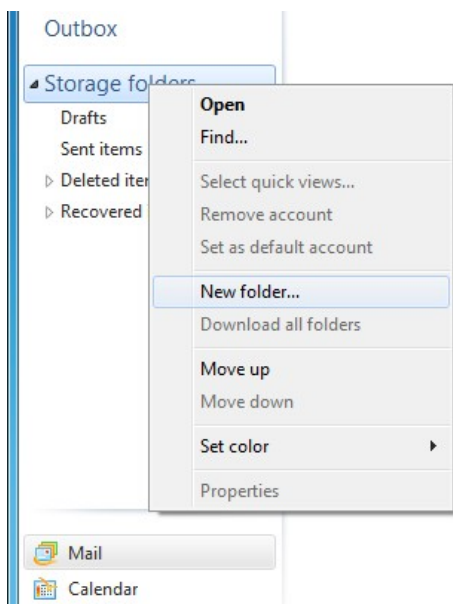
Outbox

Storage folders

Drafts

Sent items

Deleted iter

Recovered

Open

Find...

Select quick views...

Remove account

Set as default account

New folder...

Download all folders

Move up

Move down

Set color

Properties

Mail

Calendar